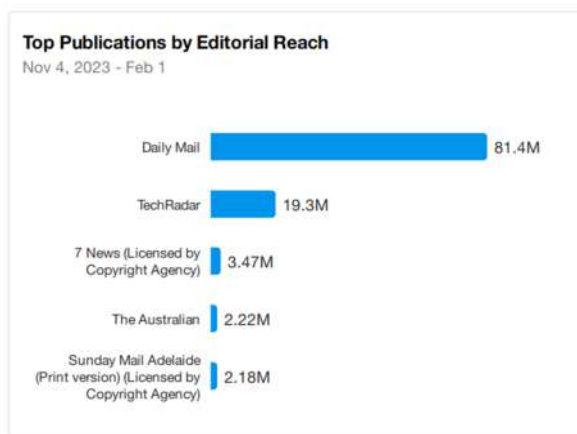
Top Publications by Editorial Reach
Nov 4, 2023 - Feb 1

Daily Mail 81.4M
TechRadar 19.3M
7 News (Licensed by Copyright Agency) 3.47M
The Australian 2.22M
Sunday Mail Adelaide (Print version) (Licensed by Copyright Agency) 2.18M